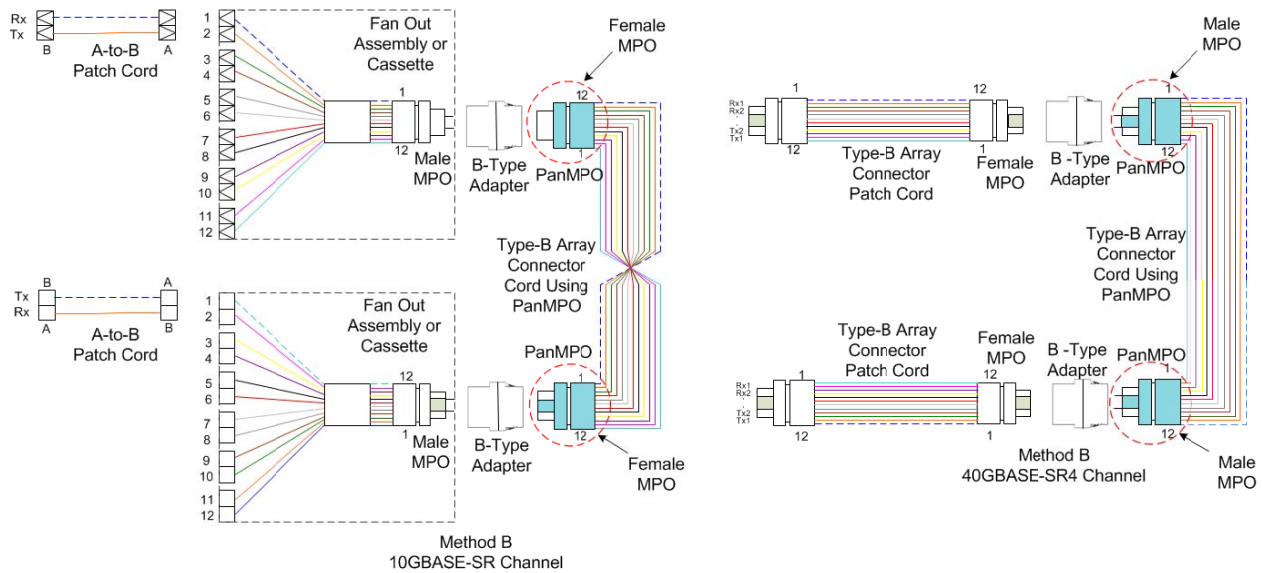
Rx
Tx
B
A
A-to-B
Patch Cord

1
2
3
4
5
6
7
8
9
10
11
12
Fan Out
Assembly or
Cassette
1
12
Male
MPO
B-Type
Adapter
Female
MPO
12
1
PanMPO

Type-B Array
Connector
Cord Using
PanMPO

B
A
Tx
Rx
A
B
A-to-B
Patch Cord

1
2
3
4
5
6
7
8
9
10
11
12
Fan Out
Assembly or
Cassette
12
1
Male
MPO
B-Type
Adapter
PanMPO
1
12
Female
MPO

Method B
10GBASE-SR Channel

Rx1
Rx2
Tx2
Tx1
1
12
12
1
Type-B Array
Connector
Patch Cord
Female
MPO
B -Type
Adapter
Male
MPO
1
12
PanMPO

Type-B Array
Connector
Cord Using
PanMPO

Type-B Array
Connector
Patch Cord
Female
MPO
B -Type
Adapter
PanMPO
Rx1
Rx2
Tx2
Tx1
1
12
12
1
1
12
Method B
40GBASE-SR4 Channel
Male
MPO